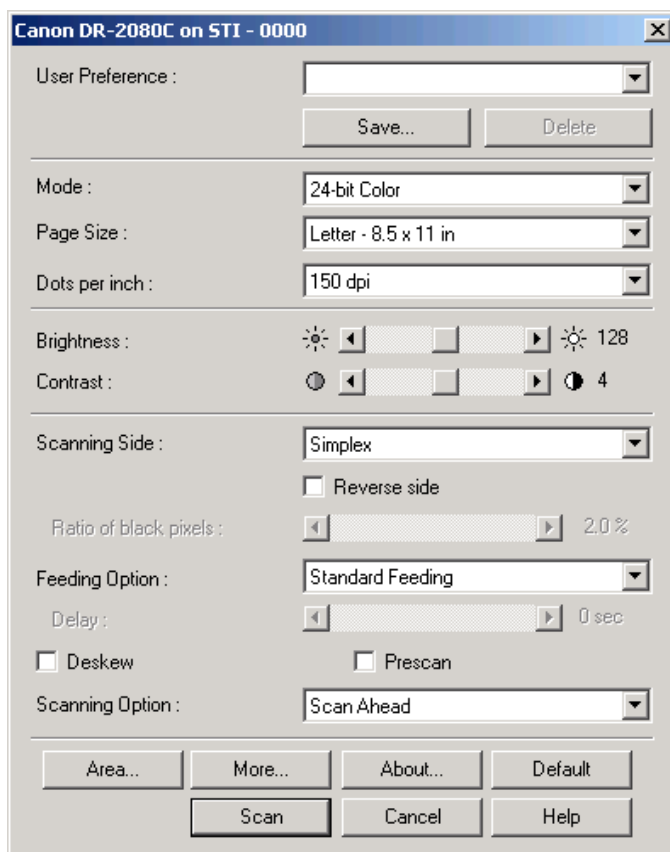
Canon DR-2080C on STI - 0000

User Preference :

Save...

Delete

Mode :

24-bit Color

Page Size :

Letter - 8.5 x 11 in

Dots per inch :

150 dpi

Brightness :

128

Contrast :

4

Scanning Side :

Simplex

Reverse side

Ratio of black pixels :

2.0 %

Feeding Option :

Standard Feeding

Delay :

0 sec

Deskew

Prescan

Scanning Option :

Scan Ahead

Area...

More...

About...

Default

Scan

Cancel

Help